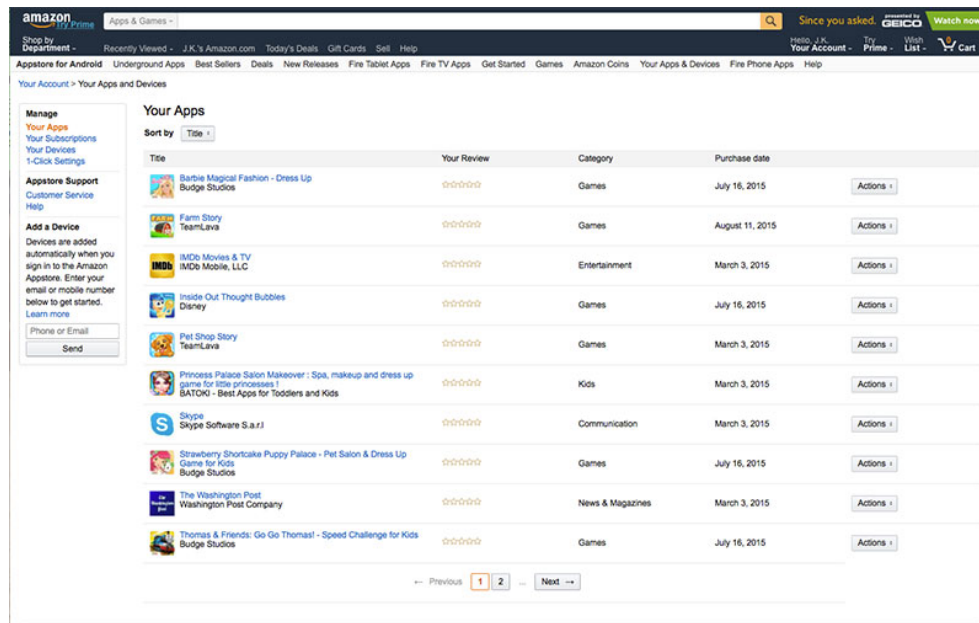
amazon Try Prime

Apps & Games

Since you asked. presented by GEICO Watch now

Shop by Department

Recently Viewed J.K.'s Amazon.com Today's Deals Gift Cards Sell Help

Hello, J.K. Your Account

Try Prime

Wish List

0 Cart

Appstore for Android Underground Apps Best Sellers Deals New Releases Fire Tablet Apps Fire TV Apps Get Started Games Amazon Coins Your Apps & Devices Fire Phone Apps Help

Your Account > Your Apps and Devices

Manage
Your Apps
Your Subscriptions
Your Devices
1-Click Settings

Appstore Support
Customer Service
Help

Add a Device
Devices are added automatically when you sign in to the Amazon Appstore. Enter your email or mobile number below to get started.
Learn more

Phone or Email

Send

Your Apps

Sort by Title

| Title | Your Review | Category | Purchase date | |
|---|---|---|---|---|
| Barbie Magical Fashion - Dress Up Budge Studios | ☆☆☆☆☆ | Games | July 16, 2015 | Actions |
| Farm Story TeamLava | ☆☆☆☆☆ | Games | August 11, 2015 | Actions |
| IMDb Movies & TV IMDb Mobile, LLC | ☆☆☆☆☆ | Entertainment | March 3, 2015 | Actions |
| Inside Out Thought Bubbles Disney | ☆☆☆☆☆ | Games | July 16, 2015 | Actions |
| Pet Shop Story TeamLava | ☆☆☆☆☆ | Games | March 3, 2015 | Actions |
| Princess Palace Salon Makeover : Spa, makeup and dress up game for little princesses ! BATOKI - Best Apps for Toddlers and Kids | ☆☆☆☆☆ | Kids | March 3, 2015 | Actions |
| Skype Skype Software S.a.r.l | ☆☆☆☆☆ | Communication | March 3, 2015 | Actions |
| Strawberry Shortcake Puppy Palace - Pet Salon & Dress Up Game for Kids Budge Studios | ☆☆☆☆☆ | Games | July 16, 2015 | Actions |
| The Washington Post Washington Post Company | ☆☆☆☆☆ | News & Magazines | March 3, 2015 | Actions |
| Thomas & Friends: Go Go Thomas! - Speed Challenge for Kids Budge Studios | ☆☆☆☆☆ | Games | July 16, 2015 | Actions |

← Previous 1 2 ... Next →